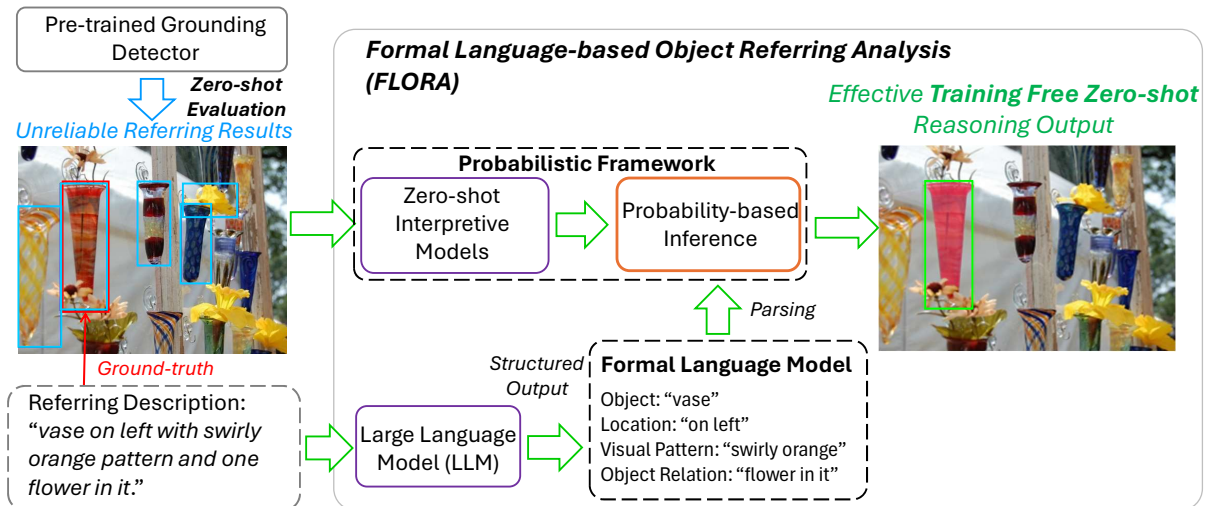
Pre-trained Grounding Detector

Zero-shot Evaluation

Unreliable Referring Results

Ground-truth

Referring Description: "vase on left with swirly orange pattern and one flower in it."

Formal Language-based Object Referring Analysis (FLORA)

Probabilistic Framework

Zero-shot Interpretive Models

Probability-based Inference

Parsing

Structured Output

Large Language Model (LLM)

Formal Language Model

Object: "vase"
Location: "on left"
Visual Pattern: "swirly orange"
Object Relation: "flower in it"

Effective Training Free Zero-shot Reasoning Output